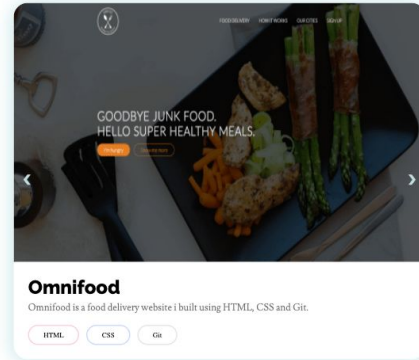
FOOD DELIVERY HOW IT WORKS OUR CITIES SIGN UP

GOODBYE JUNK FOOD.
HELLO SUPER HEALTHY MEALS.

I'm hungry Show me more

‹ ›

Omnifood

Omnifood is a food delivery website i built using HTML, CSS and Git.

HTML CSS Git